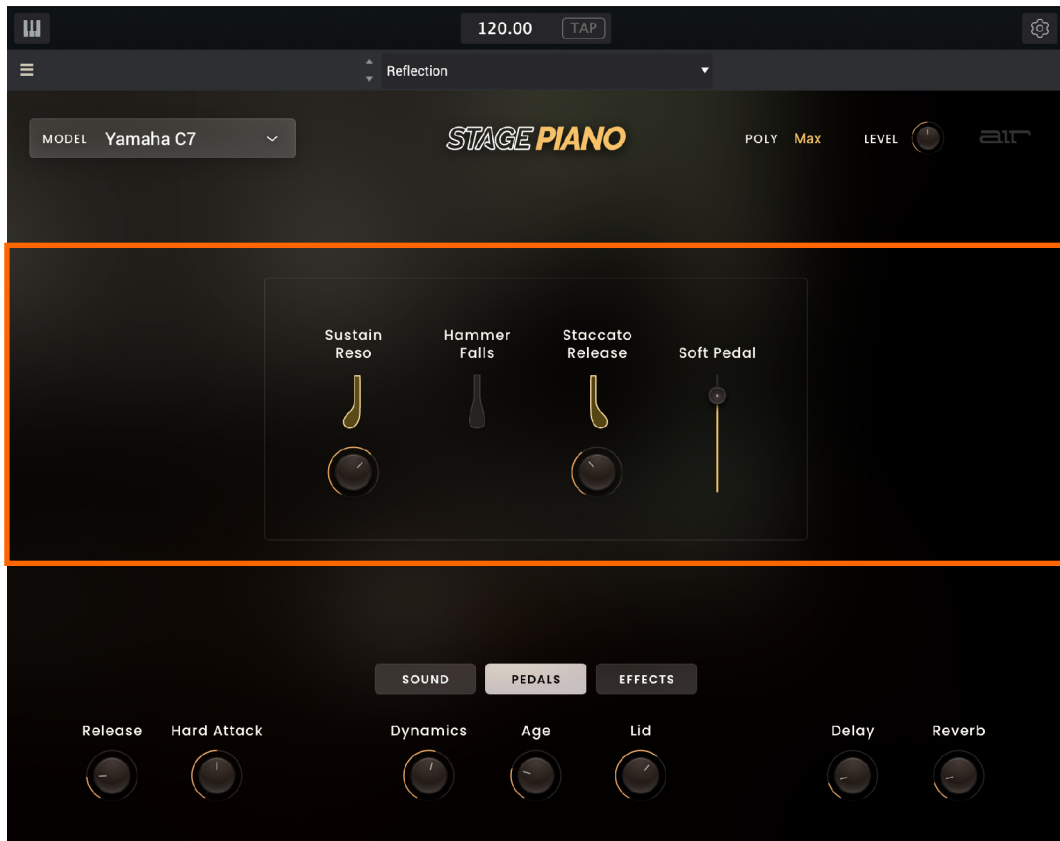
120.00 TAP

Reflection

MODEL Yamaha C7

STAGE PIANO

POLY Max

LEVEL

air

Sustain Reso

Hammer Falls

Staccato Release

Soft Pedal

SOUND

PEDALS

EFFECTS

Release

Hard Attack

Dynamics

Age

Lid

Delay

Reverb